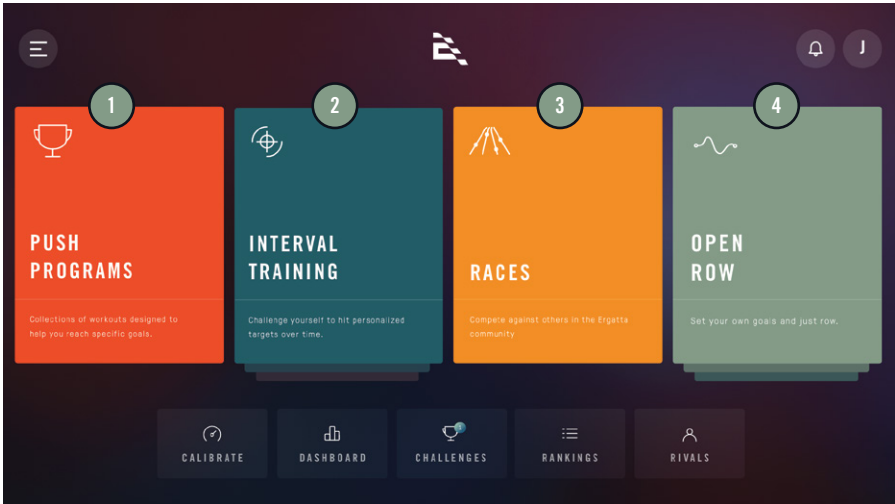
J

1

PUSH PROGRAMS

Collections of workouts designed to help you reach specific goals.

2

INTERVAL TRAINING

Challenge yourself to hit personalized targets over time.

3

RACES

Compete against others in the Ergatta community

4

OPEN ROW

Set your own goals and just row.

CALIBRATE

DASHBOARD

CHALLENGES

RANKINGS

RIVALS